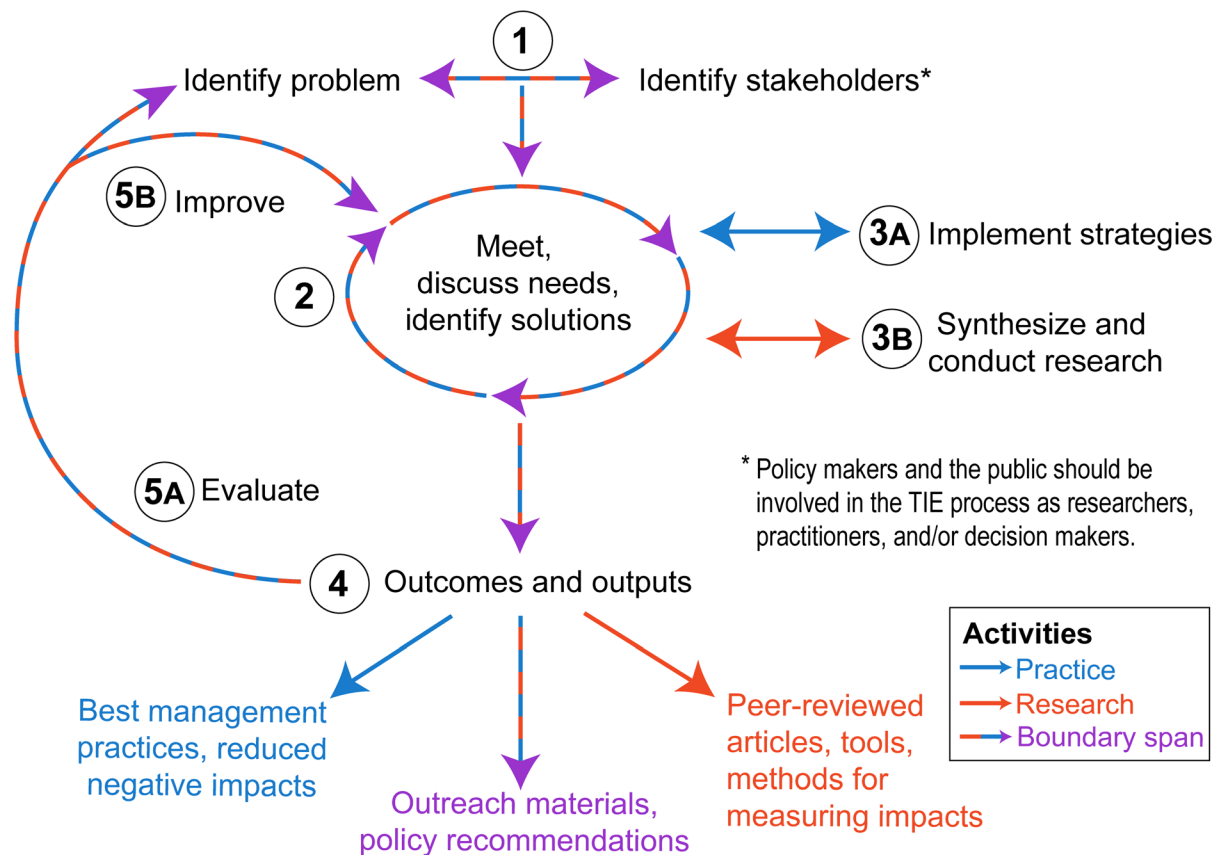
1

Identify problem

Identify stakeholders*

5B Improve

Meet, discuss needs, identify solutions

2

3A Implement strategies

3B Synthesize and conduct research

5A Evaluate

* Policy makers and the public should be involved in the TIE process as researchers, practitioners, and/or decision makers.

4 Outcomes and outputs

Activities
Practice
Research
Boundary span

Best management practices, reduced negative impacts

Outreach materials, policy recommendations

Peer-reviewed articles, tools, methods for measuring impacts